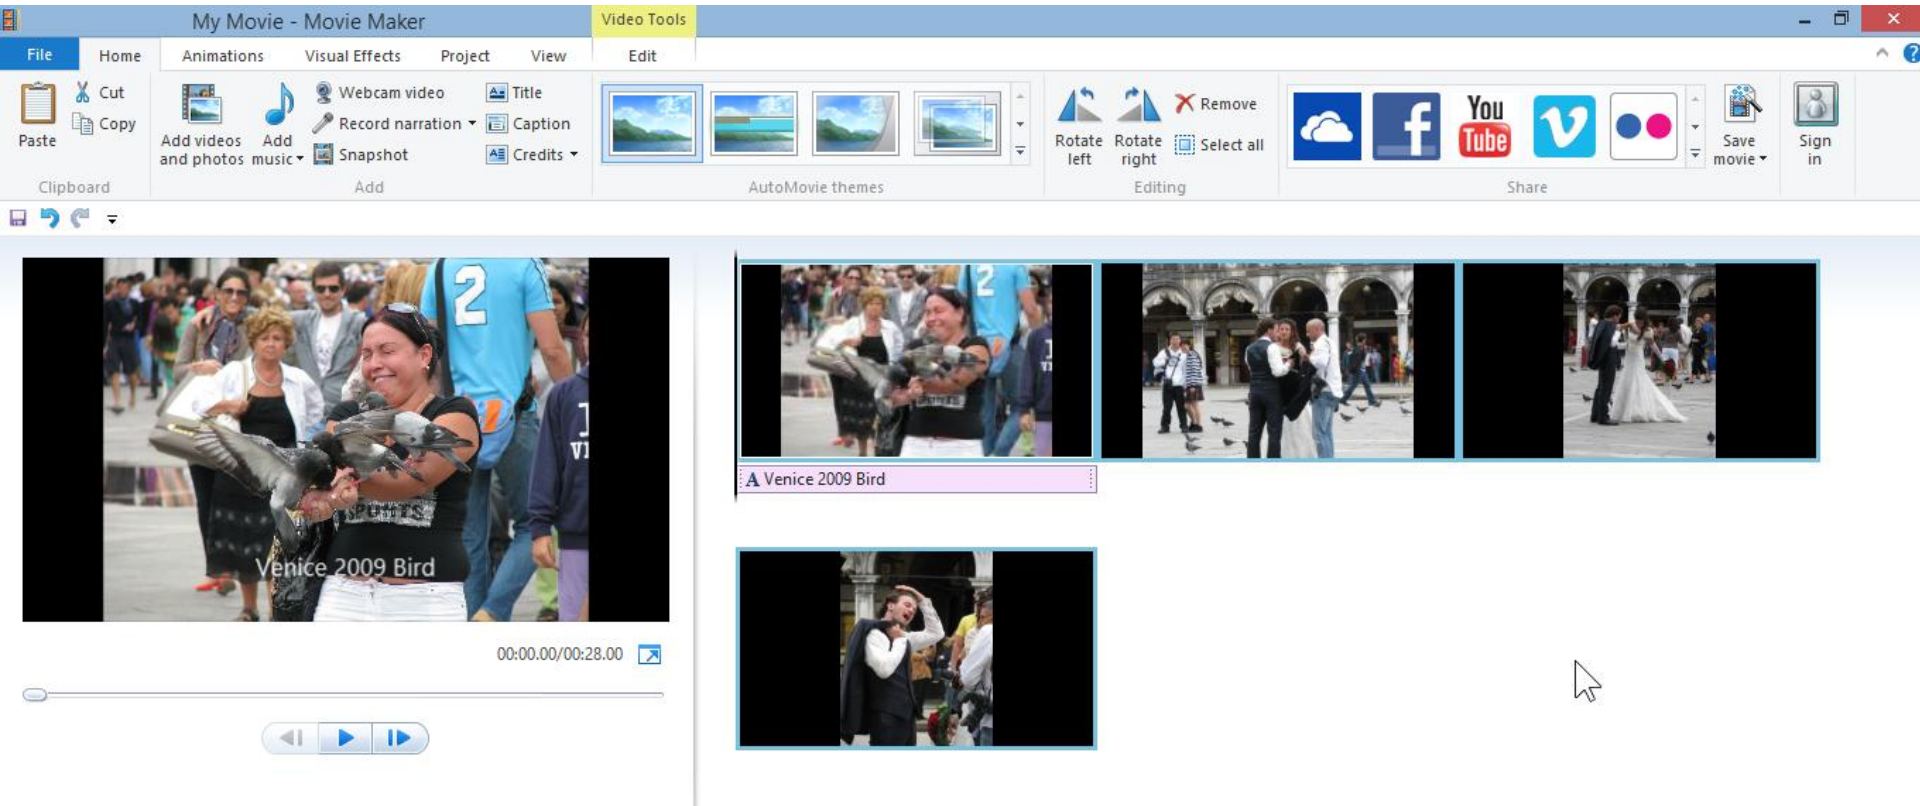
My Movie - Movie Maker

Video Tools

File Home Animations Visual Effects Project View Edit

Paste
Cut
Copy
Clipboard

Add videos and photos
Add music
Webcam video
Record narration
Snapshot
Title
Caption
Credits
Add

AutoMovie themes

Rotate left
Rotate right
Remove
Select all
Editing

You Tube

Share

Save movie

Sign in

Venice 2009 Bird

00:00.00/00:28.00

A Venice 2009 Bird